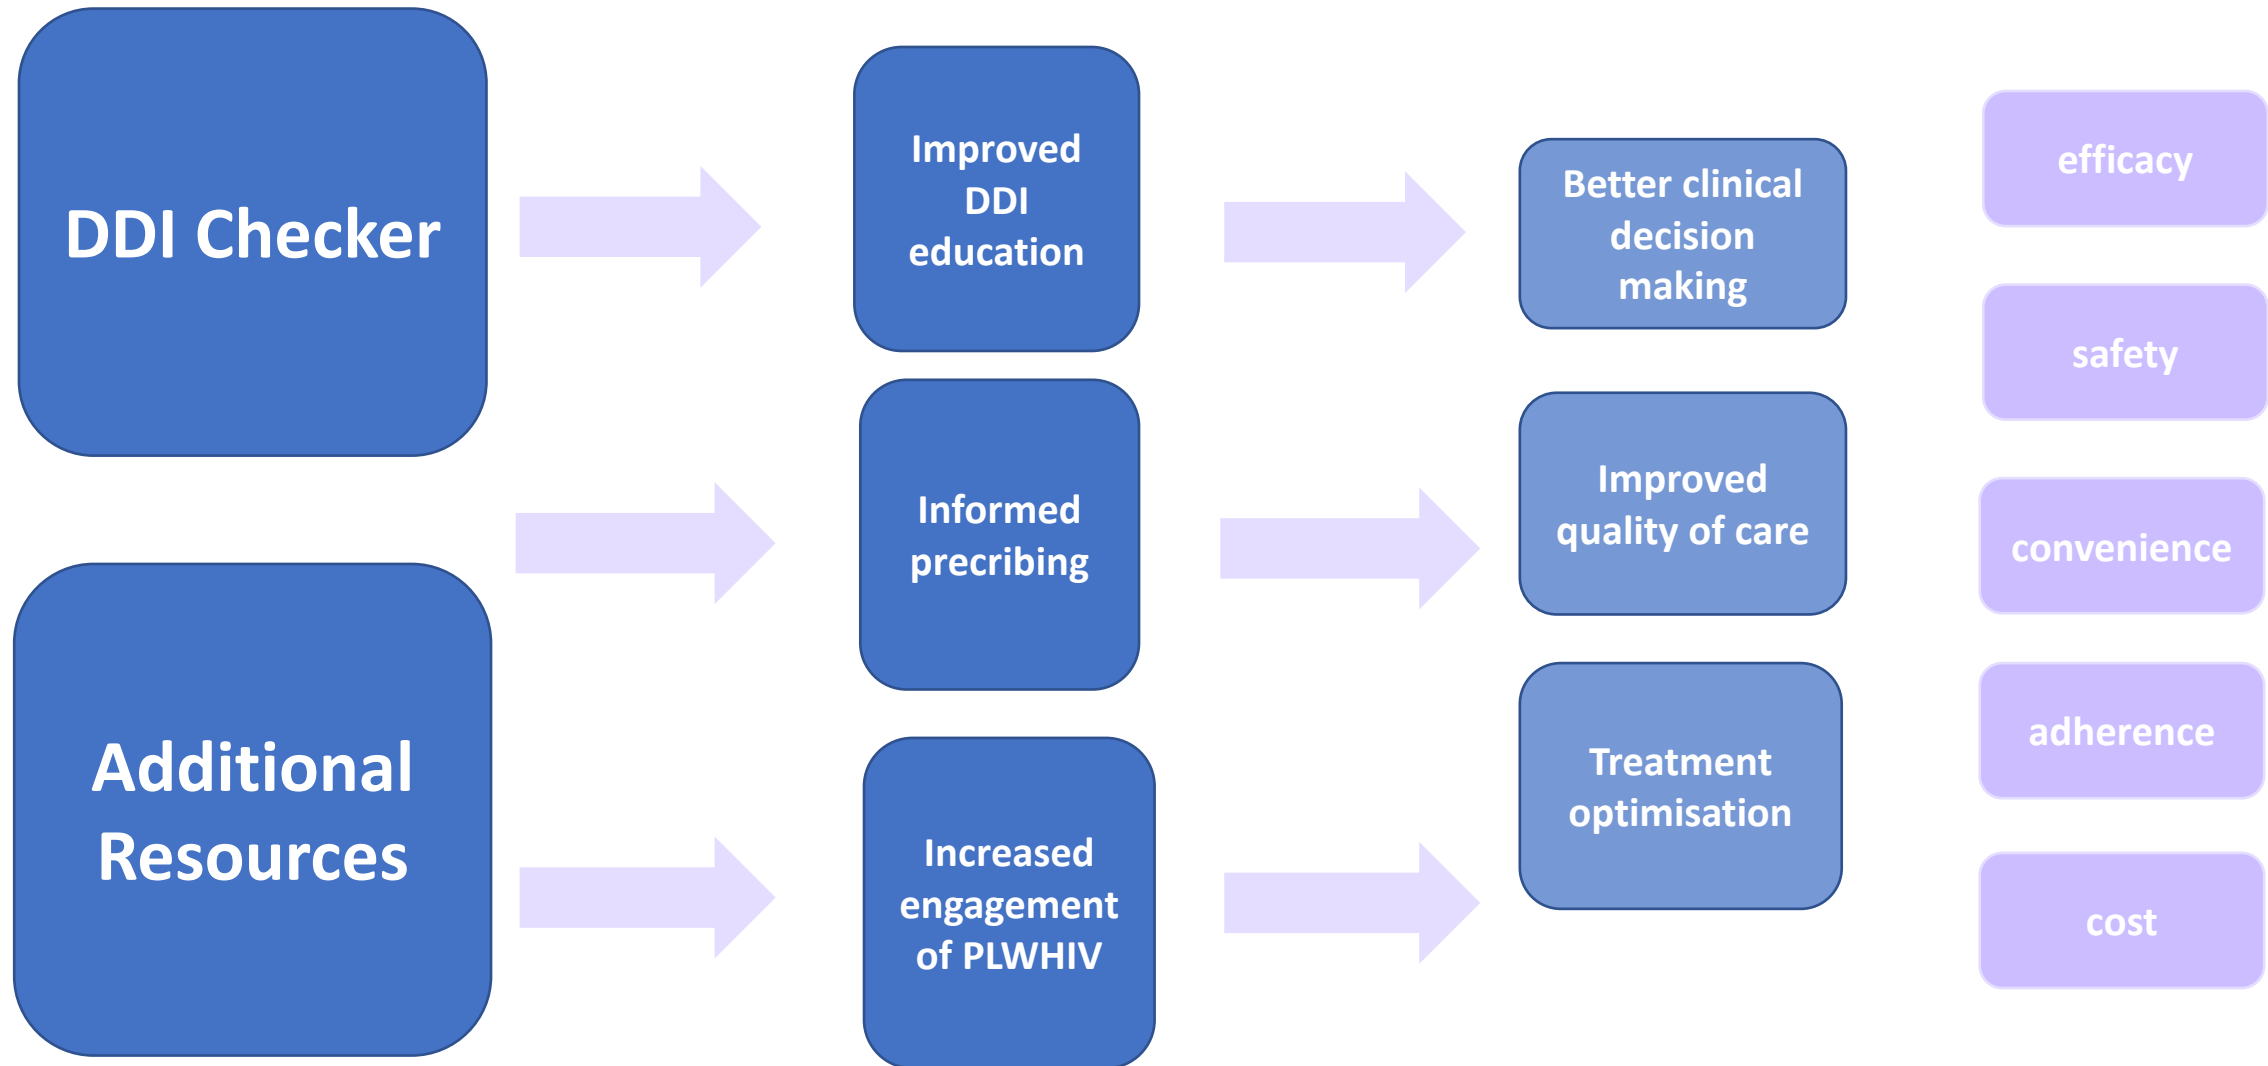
DDI Checker

Additional Resources

Improved DDI education

Informed precribing

Increased engagement of PLWHIV

Better clinical decision making

Improved quality of care

Treatment optimisation

efficacy

safety

convenience

adherence

cost